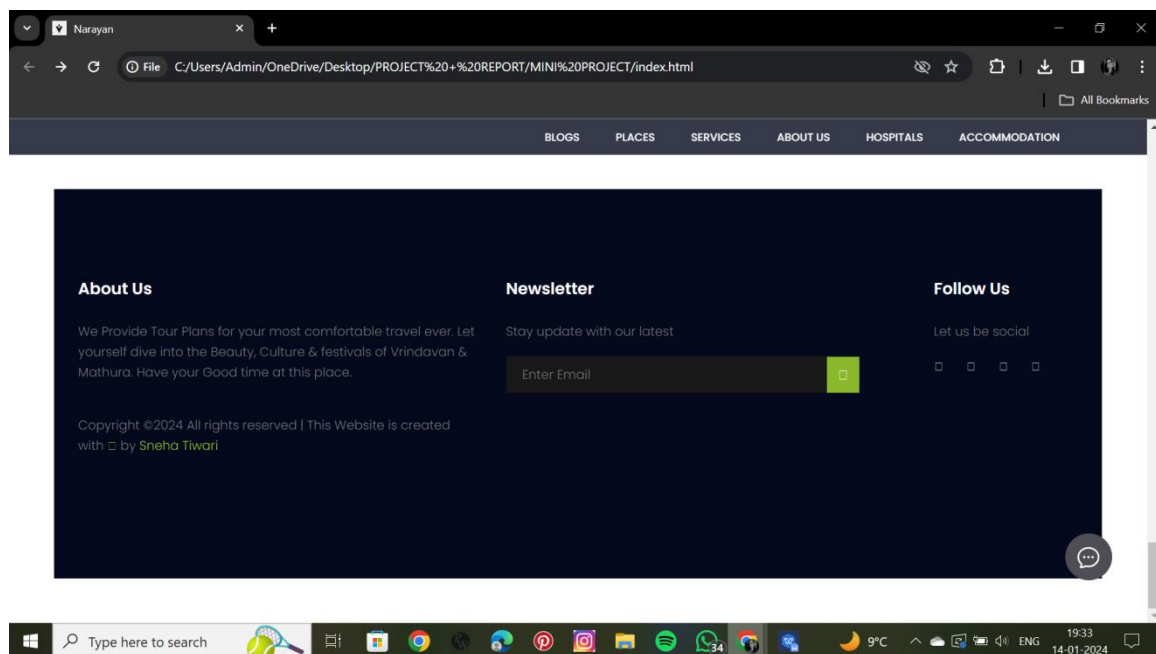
Narayan

File C:/Users/Admin/OneDrive/Desktop/PROJECT%20+%20REPORT/MINI%20PROJECT/index.html

All Bookmarks

BLOGS PLACES SERVICES ABOUT US HOSPITALS ACCOMMODATION

About Us

We Provide Tour Plans for your most comfortable travel ever. Let yourself dive into the Beauty, Culture & festivals of Vrindavan & Mathura. Have your Good time at this place.

Copyright ©2024 All rights reserved | This Website is created with □ by Sneha Tiwari

Newsletter

Stay update with our latest

Enter Email

Follow Us

Let us be social

Type here to search

34

9°C

ENG

19:33
14-01-2024